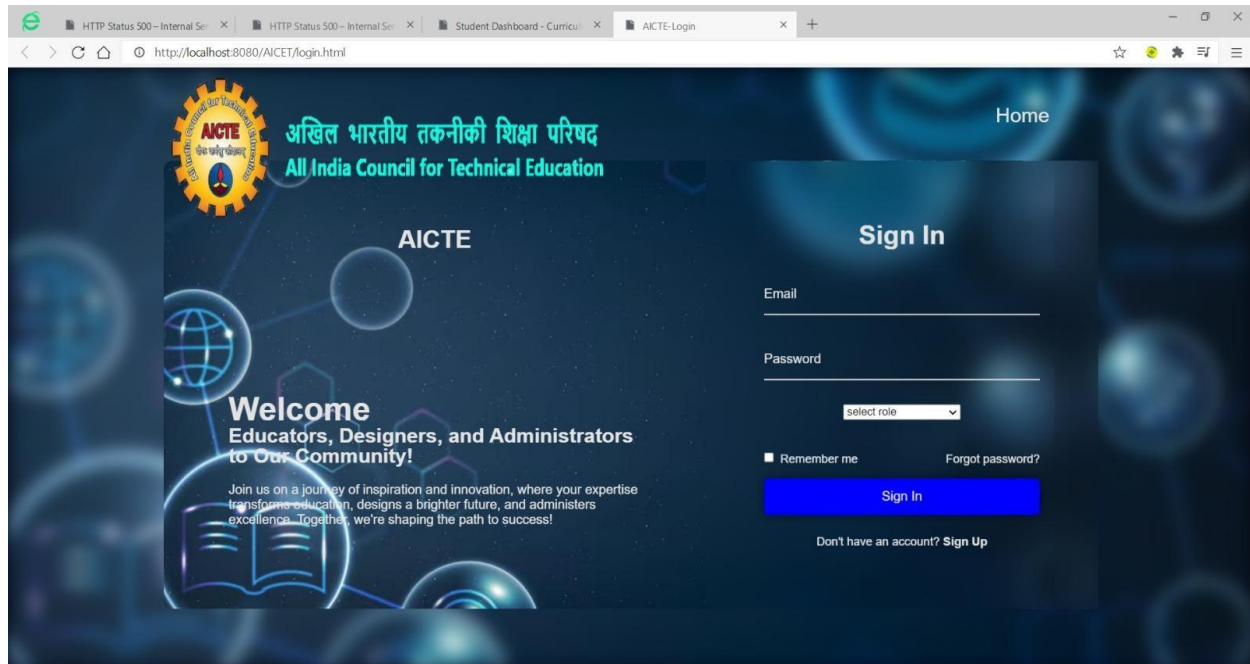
HTTP Status 500 – Internal Ser ×
HTTP Status 500 – Internal Ser ×
Student Dashboard - Curricul ×
AICTE-Login ×
+

http://localhost:8080/AICET/login.html

AICTE
अखिल भारतीय तकनीकी शिक्षा परिषद
All India Council for Technical Education

Home

AICTE

Welcome
Educators, Designers, and Administrators to Our Community!

Join us on a journey of inspiration and innovation, where your expertise transforms education, designs a brighter future, and administers excellence. Together, we're shaping the path to success!

Sign In

Email

Password

select role

Remember me
Forgot password?

Sign In

Don't have an account? Sign Up